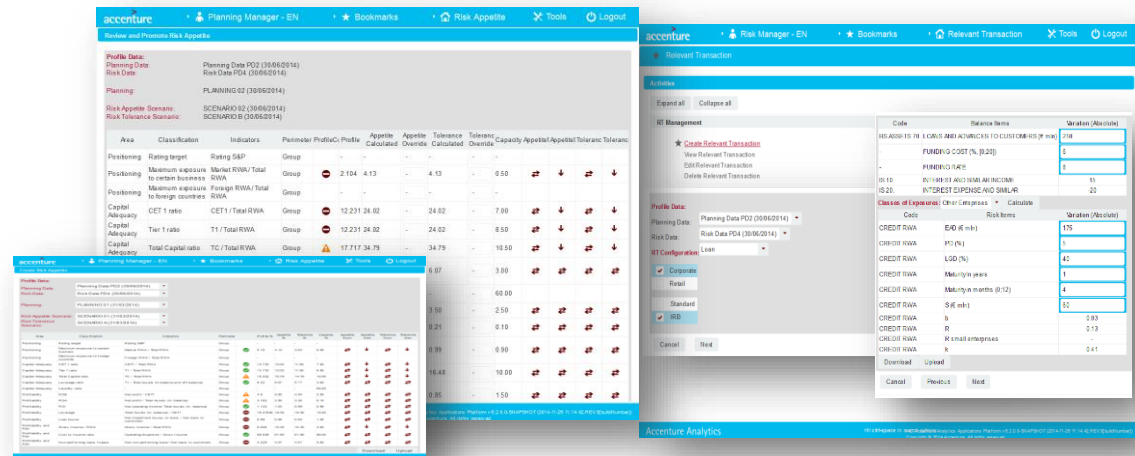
accenture | Planning Manager - EN | Bookmarks | Risk Appetite | Tools | Logout

Review and Promote Risk Appetite

Profile Data:
Planning Data: Planning Data PD2 (30/06/2014)
Risk Data: Risk Data PD4 (30/06/2014)

Planning: PLANNING 02 (30/06/2014)

Risk Appetite Scenario: SCENARIO 02 (30/06/2014)
Risk Tolerance Scenario: SCENARIO B (30/06/2014)

| Area | Classification | Indicators | Perimeter | ProfileCr | Profile | Appetite Calculated | Appetite Override | Tolerance Calculated | Tolerance Override | Capacity | Appetite | Appetite | Toleranc | Toleranc |
|---|---|---|---|---|---|---|---|---|---|---|---|---|---|---|
| Positioning | Rating target | Rating S&P | Group | - | - | - | - | - | - | - | | | | |
| Positioning | Maximum exposure to certain business | Market RWA / Total RWA | Group | | 2.104 | 4.13 | - | 4.13 | - | 0.50 | | | | |
| Positioning | Maximum exposure to foreign countries | Foreign RWA / Total RWA | Group | | - | - | - | - | - | - | | | | |
| Capital Adequacy | CET 1 ratio | CET1 / Total RWA | Group | | 12.231 | 24.02 | - | 24.02 | - | 7.00 | | | | |
| Capital Adequacy | Tier 1 ratio | T1 / Total RWA | Group | | 12.231 | 24.02 | - | 24.02 | - | 8.50 | | | | |
| Capital Adequacy | Total Capital ratio | TC / Total RWA | Group | | 17.717 | 34.79 | - | 34.79 | - | 10.50 | | | | |
| | | | | | | | | 6.07 | | 3.00 | | | | |
| | | | | | | | | | | 60.00 | | | | |
| | | | | | | | | 3.50 | | 2.50 | | | | |
| | | | | | | | | 0.21 | | 0.10 | | | | |
| | | | | | | | | 0.99 | | 0.90 | | | | |
| | | | | | | | | 16.48 | | 10.00 | | | | |
| | | | | | | | | 0.85 | | 1.50 | | | | |

accenture | Planning Manager - EN | Bookmarks | Risk Appetite | Tools | Logout

Create Risk Appetite

Profile Data:
Planning Data: Planning Data PD2 (30/06/2014)
Risk Data: Risk Data PD4 (30/06/2014)
Planning: PLANNING 02 (30/06/2014)
Risk Appetite Scenario: SCENARIO 02 (30/06/2014)
Risk Tolerance Scenario: SCENARIO A (30/06/2014)

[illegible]

Download | Upload

accenture | Risk Manager - EN | Bookmarks | Relevant Transaction | Tools | Logout

Relevant Transaction

Activities

Expand all | Collapse all

RT Management

Create Relevant Transaction
View Relevant Transaction
Edit Relevant Transaction
Delete Relevant Transaction

Profile Data:
Planning Data: Planning Data PD2 (30/06/2014)
Risk Data: Risk Data PD4 (30/06/2014)
RT Configuration: Loan
Corporate
Retail
Standard
IRB

Cancel | Next

| Code | Balance Items | Variation (Absolute) |
|---|---|---|
| IS.ASSETS.70 | LOANS AND ADVANCES TO CUSTOMERS (€ mln) | 250 |
| | FUNDING COST (%, [0;20]) | 0 |
| - | FUNDING RATE | 0 |
| IS.10 | INTEREST AND SIMILAR INCOME | 55 |
| IS.20 | INTEREST EXPENSE AND SIMILAR | -20 |

Classes of Exposures: Other Enterprises | Calculate

| Code | Risk Items | Variation (Absolute) |
|---|---|---|
| CREDIT RWA | EAD (€ mln) | 175 |
| CREDIT RWA | PD (%) | 1 |
| CREDIT RWA | LGD (%) | 40 |
| CREDIT RWA | Maturity in years | 1 |
| CREDIT RWA | Maturity in months (0;12) | 4 |
| CREDIT RWA | S (€ mln) | 50 |
| CREDIT RWA | b | 0.03 |
| CREDIT RWA | R | 0.13 |
| CREDIT RWA | R small enterprises | - |
| CREDIT RWA | k | 0.41 |

Download | Upload

Cancel | Previous | Next

Accenture Analytics